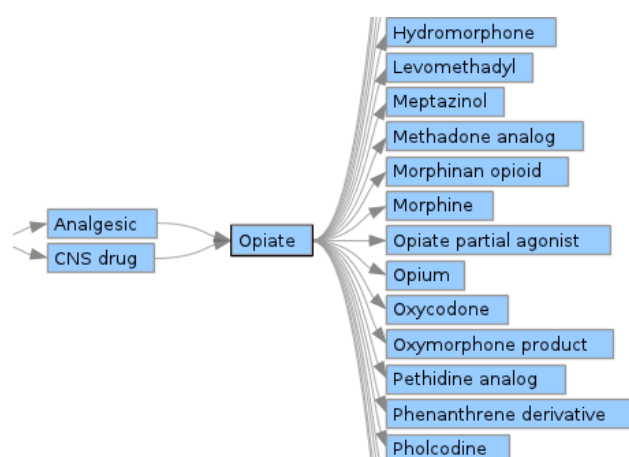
Analgesic
CNS drug
Opiate
Hydromorphone
Levomethadyl
Meptazinol
Methadone analog
Morphinan opioid
Morphine
Opiate partial agonist
Opium
Oxycodone
Oxymorphone product
Pethidine analog
Phenanthrene derivative
Pholcodine